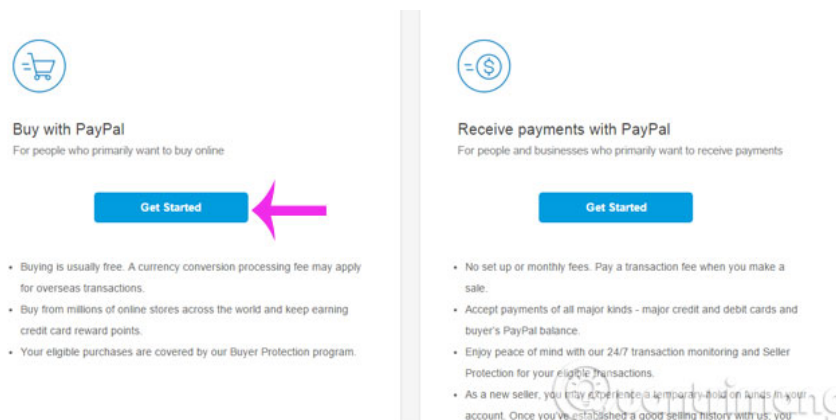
Buy with PayPal
For people who primarily want to buy online

Get Started

- Buying is usually free. A currency conversion processing fee may apply for overseas transactions.
- Buy from millions of online stores across the world and keep earning credit card reward points.
- Your eligible purchases are covered by our Buyer Protection program.

Receive payments with PayPal
For people and businesses who primarily want to receive payments

Get Started

- No set up or monthly fees. Pay a transaction fee when you make a sale.
- Accept payments of all major kinds - major credit and debit cards and buyer's PayPal balance.
- Enjoy peace of mind with our 24/7 transaction monitoring and Seller Protection for your eligible transactions.
- As a new seller, you may experience a temporary hold on funds in your account. Once you've established a good selling history with us, you